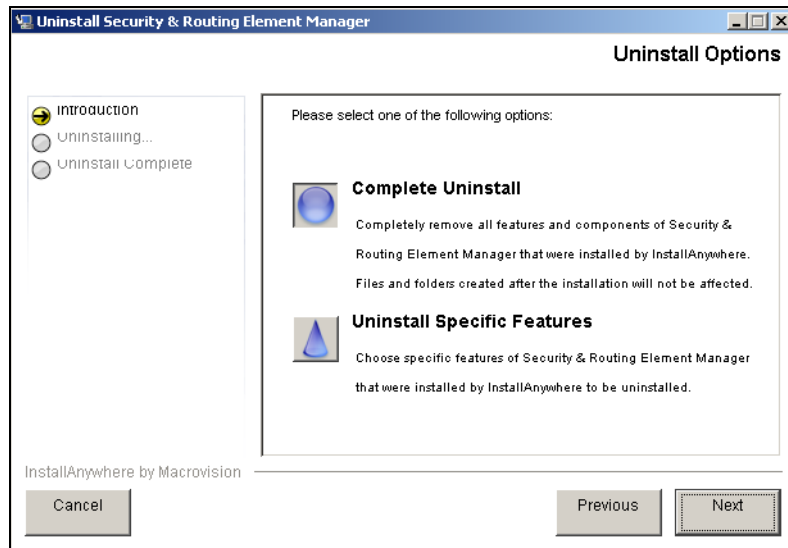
Uninstall Security & Routing Element Manager

Uninstall Options

Introduction
Uninstalling...
Uninstall Complete

Please select one of the following options:

Complete Uninstall

Completely remove all features and components of Security & Routing Element Manager that were installed by InstallAnywhere. Files and folders created after the installation will not be affected.

Uninstall Specific Features

Choose specific features of Security & Routing Element Manager that were installed by InstallAnywhere to be uninstalled.

InstallAnywhere by Macrovision

Cancel

Previous

Next